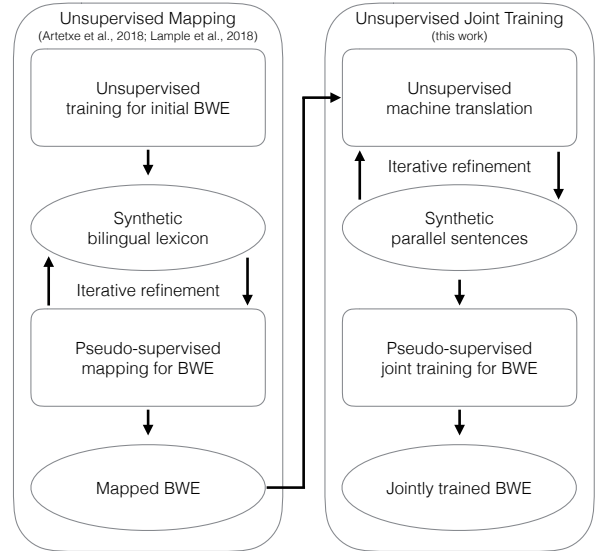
Unsupervised Mapping
(Artetxe et al., 2018; Lample et al., 2018)

Unsupervised training for initial BWE

Synthetic bilingual lexicon

Iterative refinement

Pseudo-supervised mapping for BWE

Mapped BWE

Unsupervised Joint Training
(this work)

Unsupervised machine translation

Iterative refinement

Synthetic parallel sentences

Pseudo-supervised joint training for BWE

Jointly trained BWE